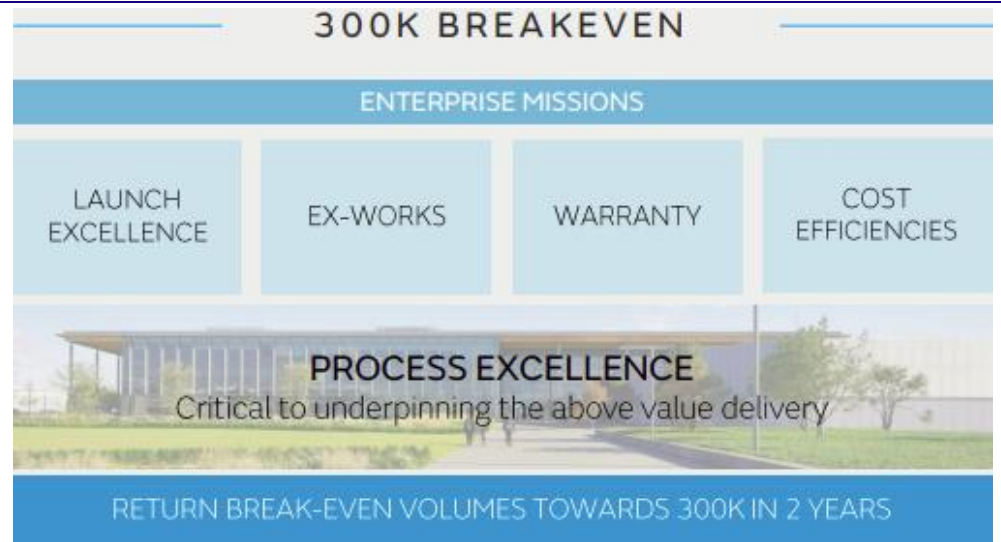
300K BREAKEVEN

ENTERPRISE MISSIONS

LAUNCH EXCELLENCE

EX-WORKS

WARRANTY

COST EFFICIENCIES

PROCESS EXCELLENCE

Critical to underpinning the above value delivery

RETURN BREAK-EVEN VOLUMES TOWARDS 300K IN 2 YEARS